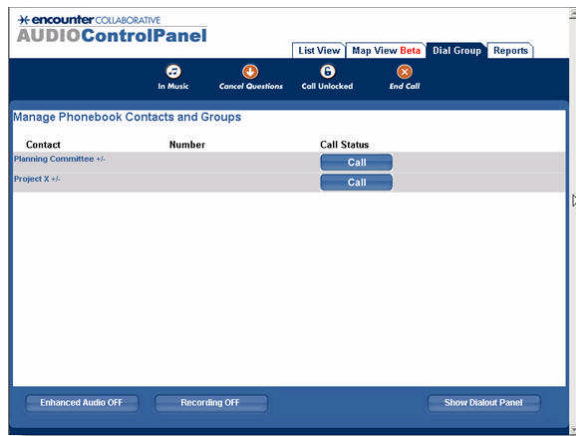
encounter COLLABORATIVE
AUDIOControlPanel

List View | Map View Beta | Dial Group | Reports

In Music
Cancel Questions
Call Unlocked
End Call

Manage Phonebook Contacts and Groups

| Contact | Number | Call Status |
|---|---|---|
| Planning Committee +/- | | Call |
| Project X +/- | | Call |

Enhanced Audio OFF
Recording OFF
Show Dialout Panel